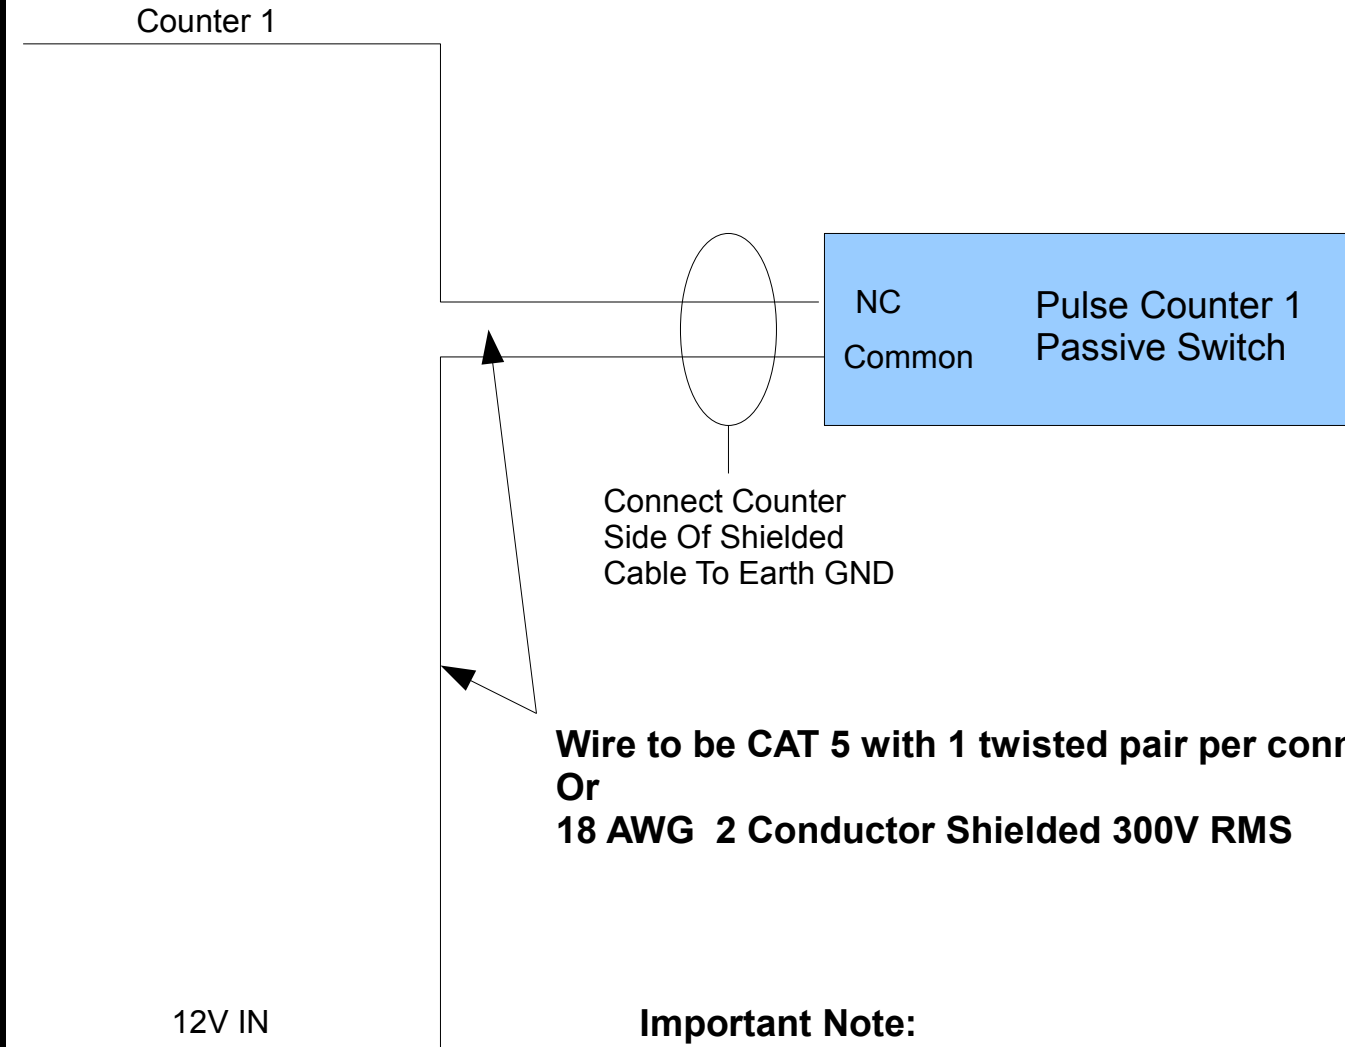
Counter 1

NC

Common

Pulse Counter 1
Passive Switch

Connect Counter Side Of Shielded Cable To Earth GND

Wire to be CAT 5 with 1 twisted pair per conn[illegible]
Or
18 AWG 2 Conductor Shielded 300V RMS

12V IN

Important Note: